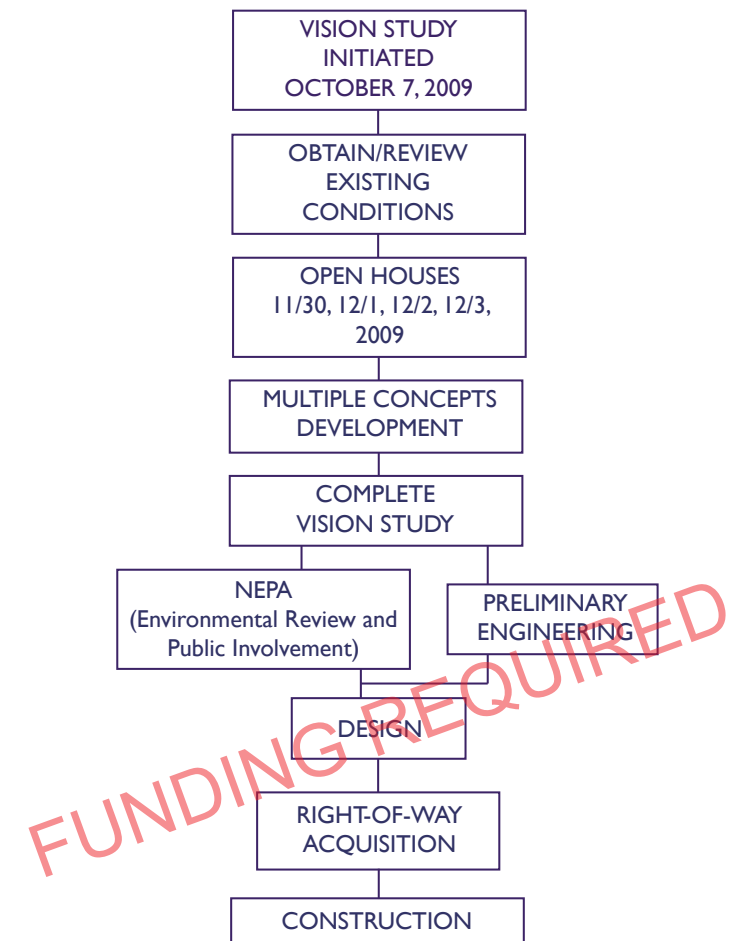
VISION STUDY INITIATED OCTOBER 7, 2009

OBTAIN/REVIEW EXISTING CONDITIONS

OPEN HOUSES 11/30, 12/1, 12/2, 12/3, 2009

MULTIPLE CONCEPTS DEVELOPMENT

COMPLETE VISION STUDY

NEPA (Environmental Review and Public Involvement)

PRELIMINARY ENGINEERING

DESIGN

RIGHT-OF-WAY ACQUISITION

CONSTRUCTION

FUNDING REQUIRED